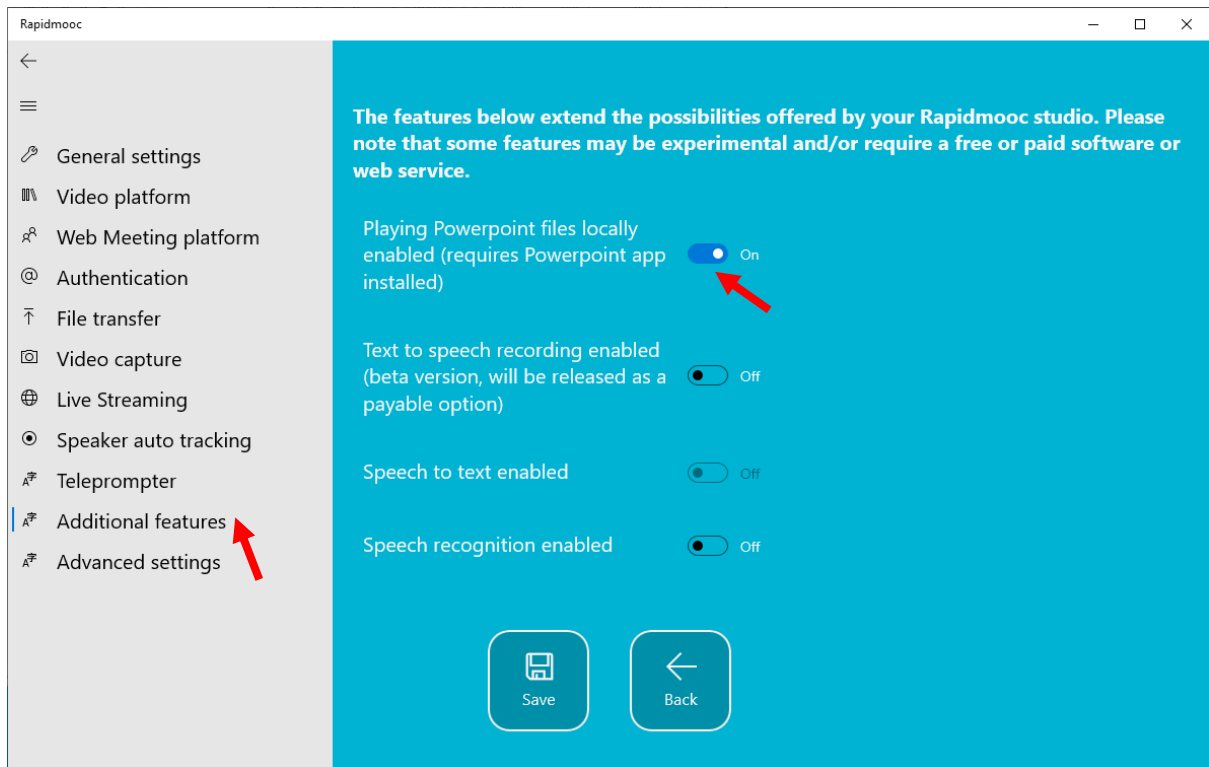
Rapidmooc

General settings
Video platform
Web Meeting platform
Authentication
File transfer
Video capture
Live Streaming
Speaker auto tracking
Teleprompter
Additional features
Advanced settings

The features below extend the possibilities offered by your Rapidmooc studio. Please note that some features may be experimental and/or require a free or paid software or web service.

Playing Powerpoint files locally enabled (requires Powerpoint app installed) On

Text to speech recording enabled (beta version, will be released as a payable option) Off

Speech to text enabled Off

Speech recognition enabled Off

Save
Back